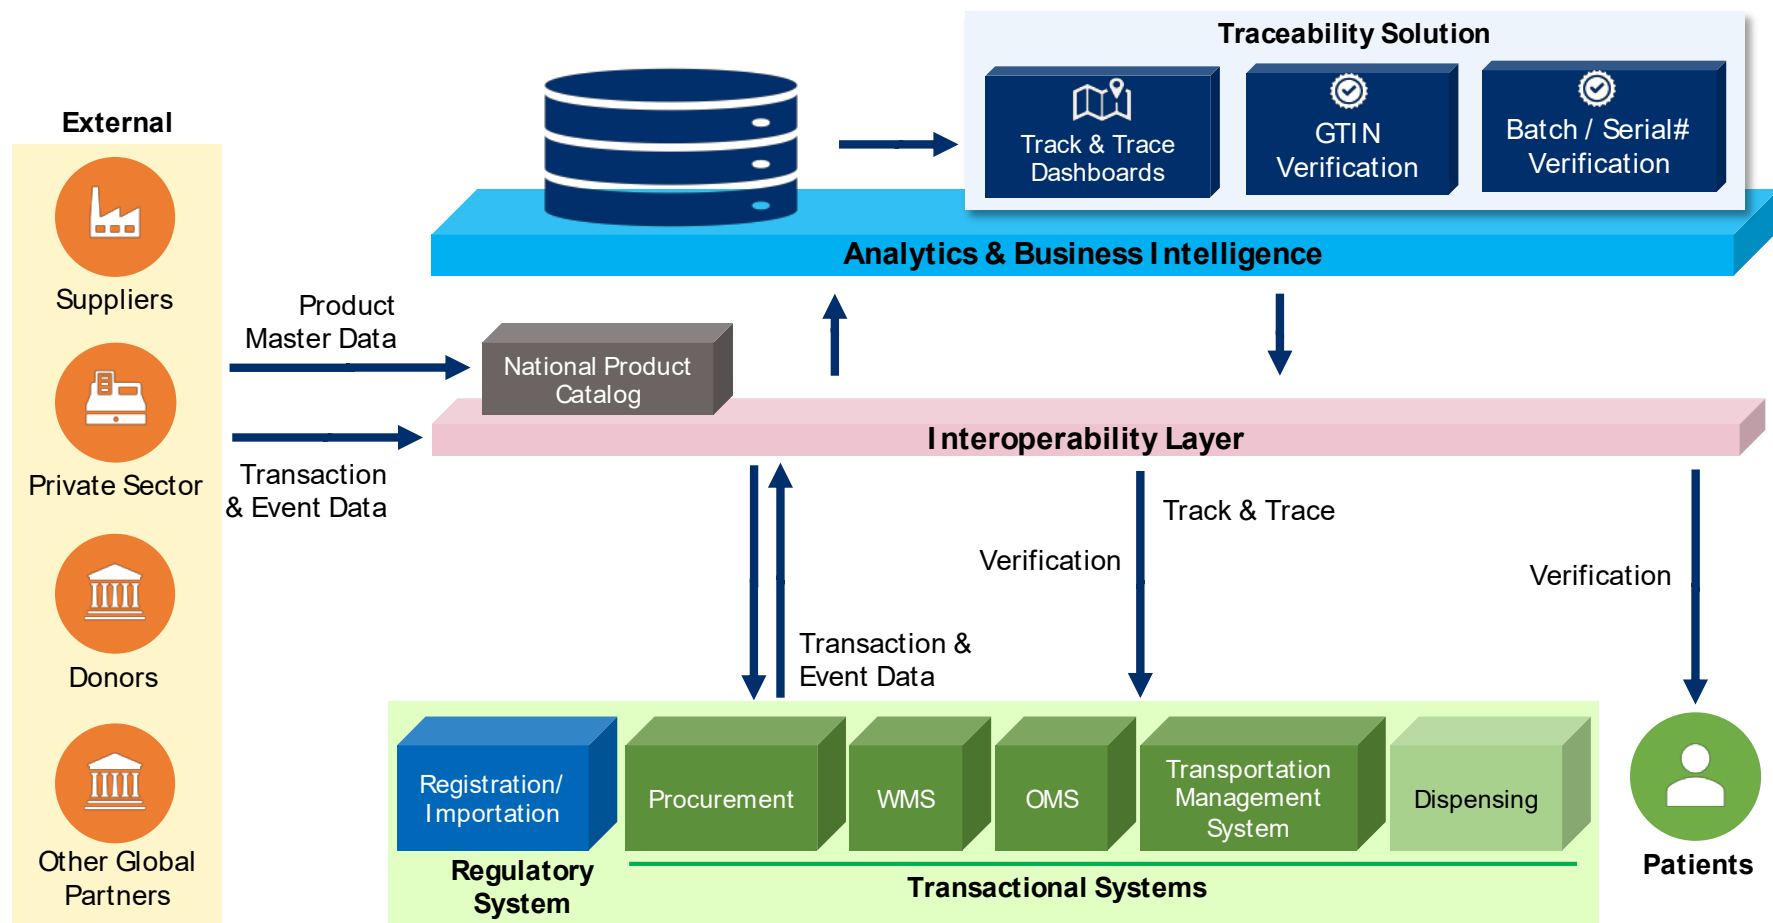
External

Suppliers

Private Sector

Donors

Other Global Partners

Product Master Data

Transaction & Event Data

Traceability Solution

Track & Trace Dashboards

GTIN Verification

Batch / Serial# Verification

Analytics & Business Intelligence

National Product Catalog

Interoperability Layer

Track & Trace

Verification

Verification

Transaction & Event Data

Registration/ Importation

Regulatory System

Procurement

WMS

OMS

Transportation Management System

Dispensing

Transactional Systems

Patients